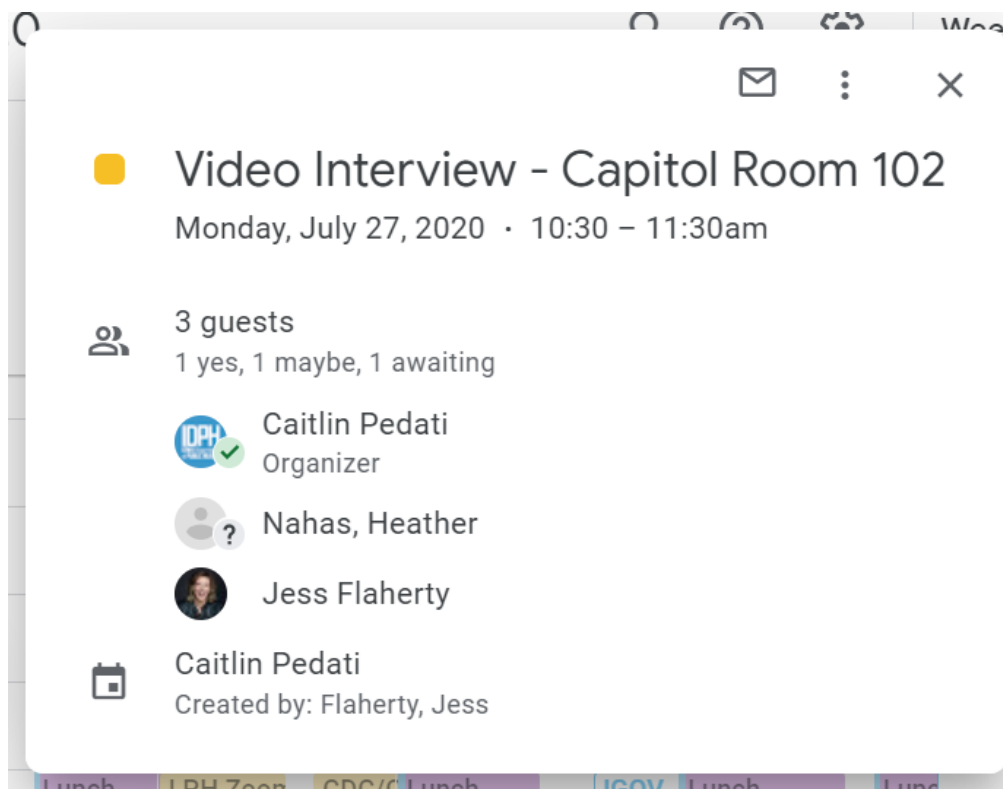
Video Interview - Capitol Room 102
Monday, July 27, 2020 · 10:30 – 11:30am

3 guests
1 yes, 1 maybe, 1 awaiting

Caitlin Pedati
Organizer

Nahas, Heather

Jess Flaherty

Caitlin Pedati
Created by: Flaherty, Jess